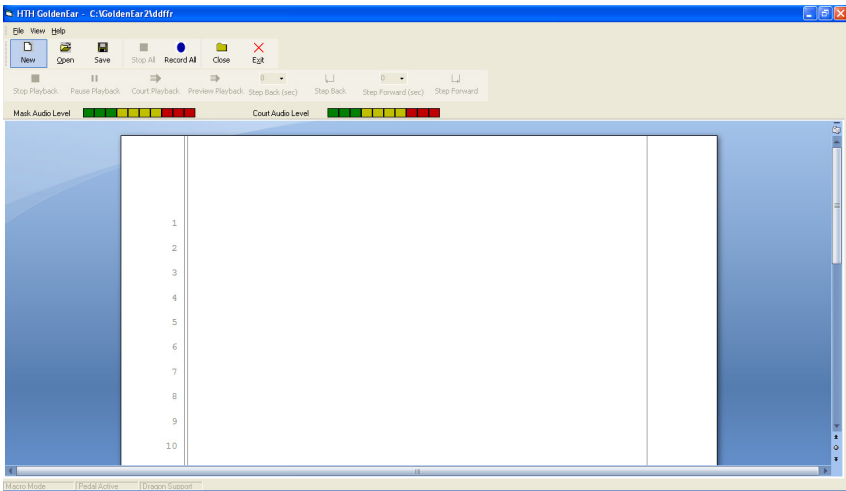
HTH GoldenEar - C:\GoldenEar2\ddffr

File View Help

New Open Save Stop All Record All Close Exit

Stop Playback Pause Playback Court Playback Preview Playback Step Back (sec) 0 Step Back 0 Step Forward (sec) Step Forward

Mask Audio Level Court Audio Level

1
2
3
4
5
6
7
8
9
10

Macro Mode Pedal Active Dragon Support